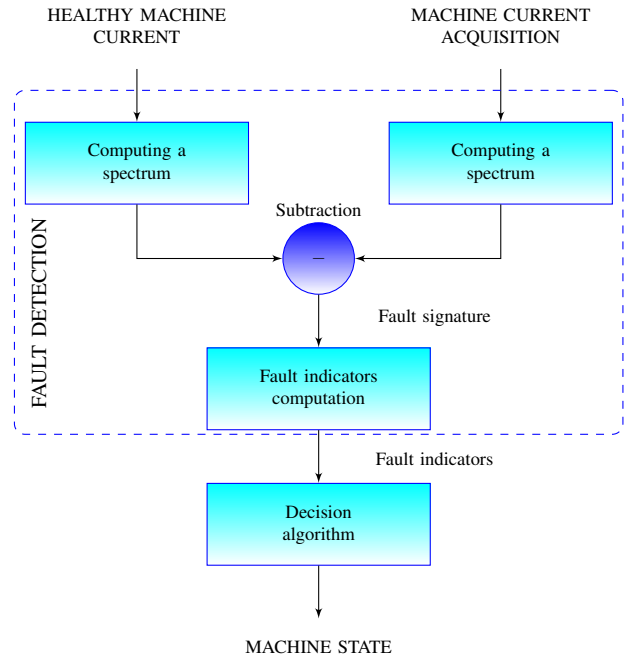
HEALTHY MACHINE CURRENT

MACHINE CURRENT ACQUISITION

FAULT DETECTION

Computing a spectrum

Computing a spectrum

Subtraction

$-$

Fault signature

Fault indicators computation

Fault indicators

Decision algorithm

MACHINE STATE